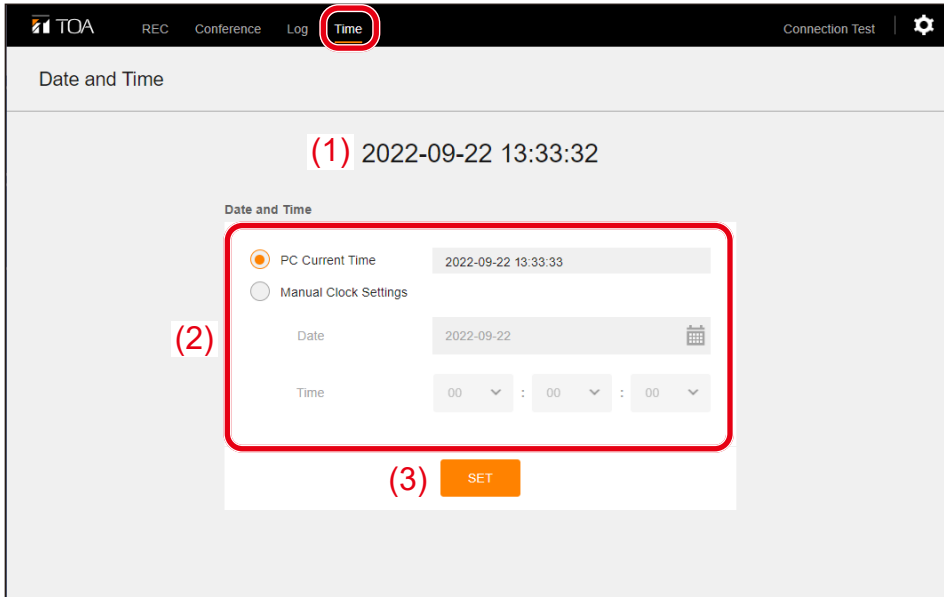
TOA REC Conference Log Time Connection Test

Date and Time

(1) 2022-09-22 13:33:32

Date and Time

PC Current Time 2022-09-22 13:33:33

Manual Clock Settings

(2)

Date 2022-09-22

Time 00 : 00 : 00

(3) SET